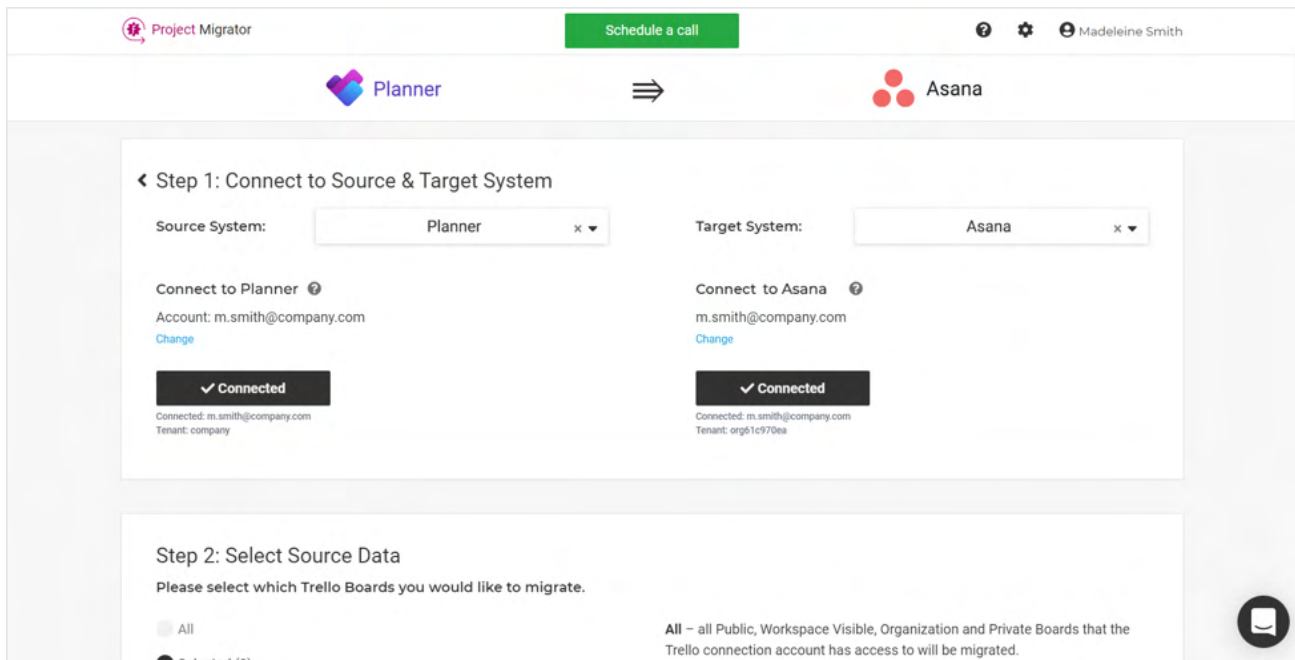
Project Migrator

Schedule a call

Madeleine Smith

Planner

⇛

Asana

Step 1: Connect to Source & Target System

Source System: Planner × 

Target System: Asana × 

Connect to Planner

Account: m.smith@company.com

Change

✓ Connected

Connected: m.smith@company.com
Tenant: company

Connect to Asana

m.smith@company.com

Change

✓ Connected

Connected: m.smith@company.com
Tenant: org61c970ea

Step 2: Select Source Data

Please select which Trello Boards you would like to migrate.

All

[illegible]

All – all Public, Workspace Visible, Organization and Private Boards that the Trello connection account has access to will be migrated.